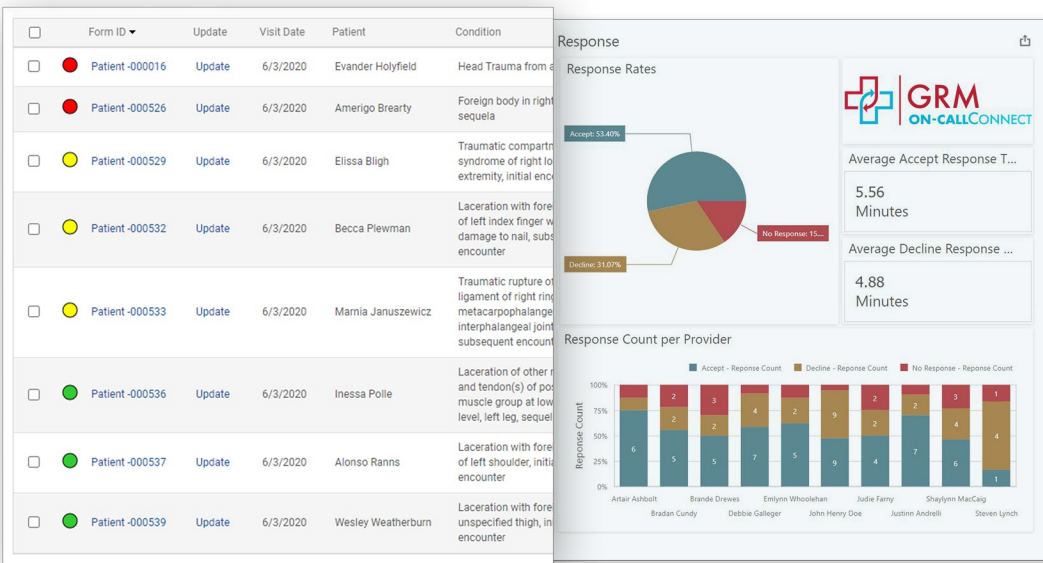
| | | Form ID | Update | Visit Date | Patient | Condition |
|---|---|---|---|---|---|---|
| ☐ | | Patient -000016 | Update | 6/3/2020 | Evander Holyfield | Head Trauma from a |
| ☐ | | Patient -000526 | Update | 6/3/2020 | Amerigo Brearty | Foreign body in right sequela |
| ☐ | | Patient -000529 | Update | 6/3/2020 | Elissa Bligh | Traumatic compartm syndrome of right lo extremity, initial enc |
| ☐ | | Patient -000532 | Update | 6/3/2020 | Becca Plewman | Laceration with fore of left index finger w damage to nail, subs encounter |
| ☐ | | Patient -000533 | Update | 6/3/2020 | Marnia Januszewicz | Traumatic rupture of ligament of right rin metacarpophalange interphalangeal joint subsequent encoun |
| ☐ | | Patient -000536 | Update | 6/3/2020 | Inessa Polle | Laceration of other and tendon(s) of pos muscle group at low level, left leg, sequel |
| ☐ | | Patient -000537 | Update | 6/3/2020 | Alonso Ranns | Laceration with fore of left shoulder, initi encounter |
| ☐ | | Patient -000539 | Update | 6/3/2020 | Wesley Weatherburn | Laceration with fore unspecified thigh, in encounter |

Response

Response Rates

Accept: 53.40%
No Response: 15...
Decline: 31.07%

GRM ON-CALLCONNECT

Average Accept Response T...
5.56 Minutes

Average Decline Response ...
4.88 Minutes

Response Count per Provider

Accept - Reponse Count   Decline - Reponse Count   No Response - Reponse Count

Response Count

100%
75%
50%
25%
0%

6 5 5 6 5 9 4 7 6 1
2 2 2 4 2 9 2 2 4 4
2 3 2 2 3 1

Artair Ashbolt, Bradan Cundy, Brande Drewes, Debbie Galleger, Emylnn Whoolehan, John Henry Doe, Judie Farny, Justinn Andrelli, Shaylynn MacCaig, Steven Lynch